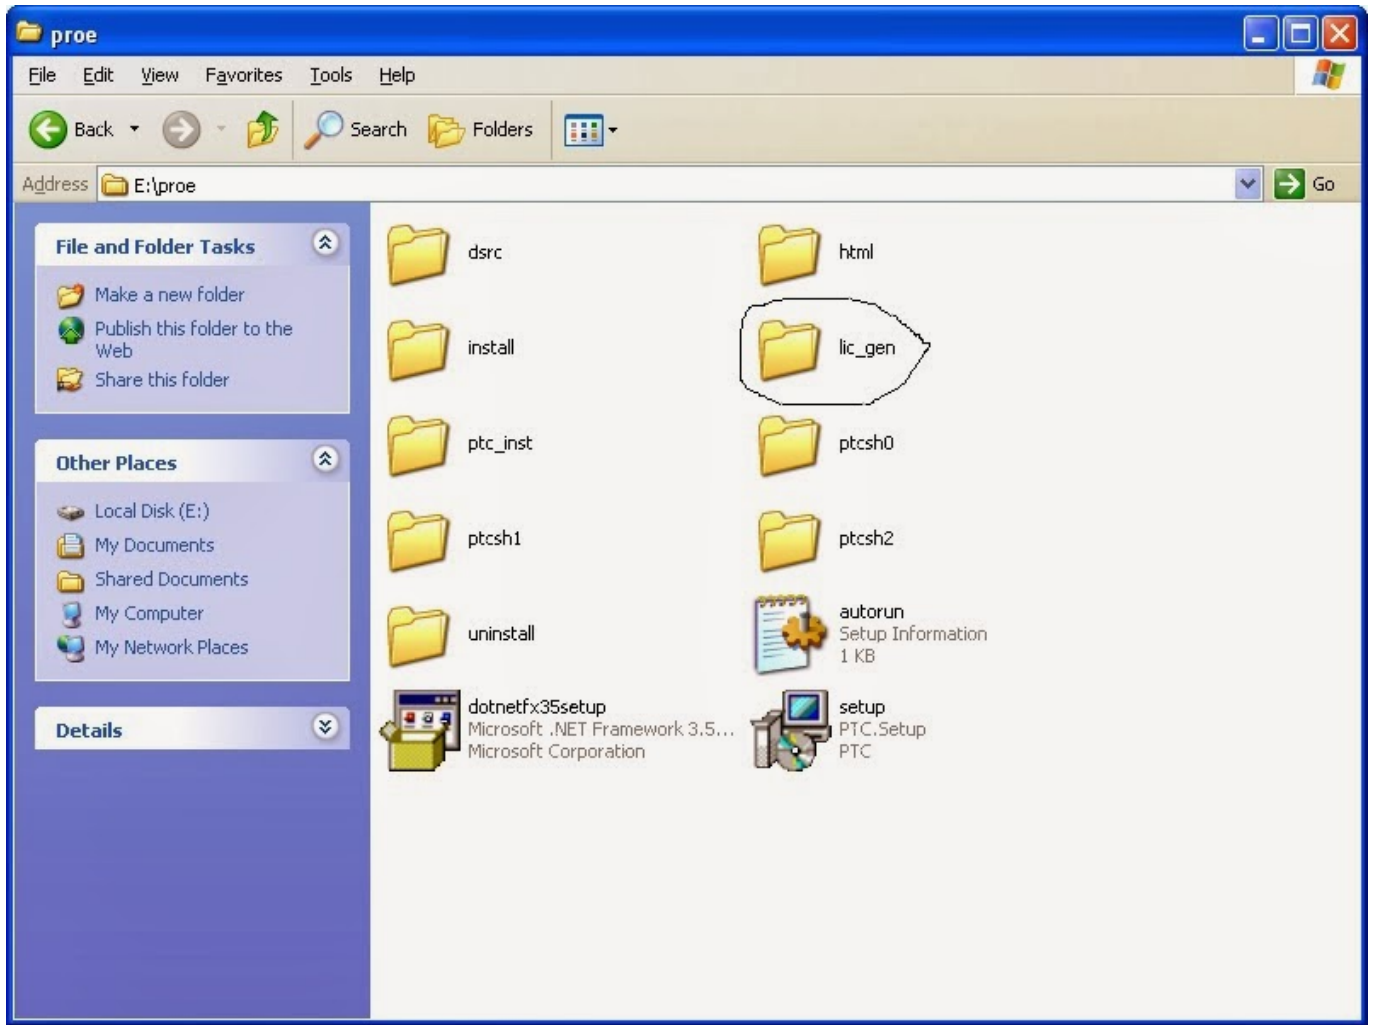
proe

File Edit View Favorites Tools Help

Back Search Folders

Address E:\proe Go

File and Folder Tasks

Make a new folder
Publish this folder to the Web
Share this folder

Other Places

Local Disk (E:)
My Documents
Shared Documents
My Computer
My Network Places

Details

dsrc
html
install
lic_gen
ptc_inst
ptcsh0
ptcsh1
ptcsh2
uninstall
autorun
Setup Information
1 KB
dotnetfx35setup
Microsoft .NET Framework 3.5...
Microsoft Corporation
setup
PTC.Setup
PTC